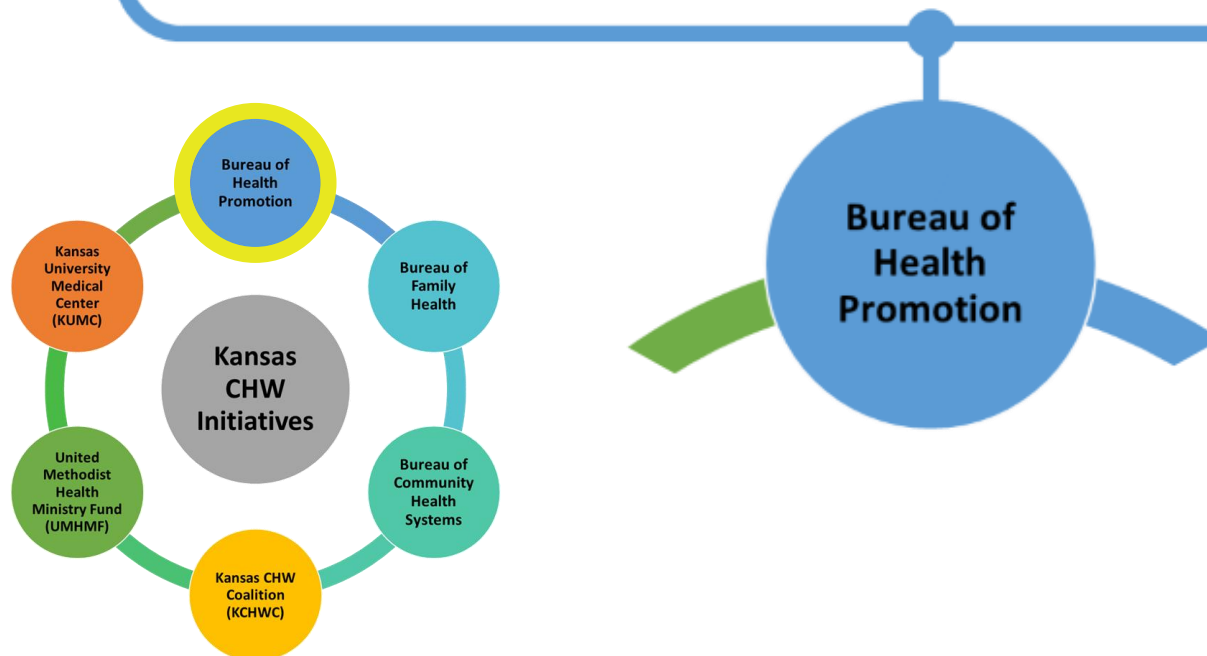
Bureau of Health Promotion

Bureau of Family Health

Bureau of Community Health Systems

Kansas CHW Coalition (KCHWC)

United Methodist Health Ministry Fund (UMHMF)

Kansas University Medical Center (KUMC)

Kansas CHW Initiatives

Bureau of Health Promotion